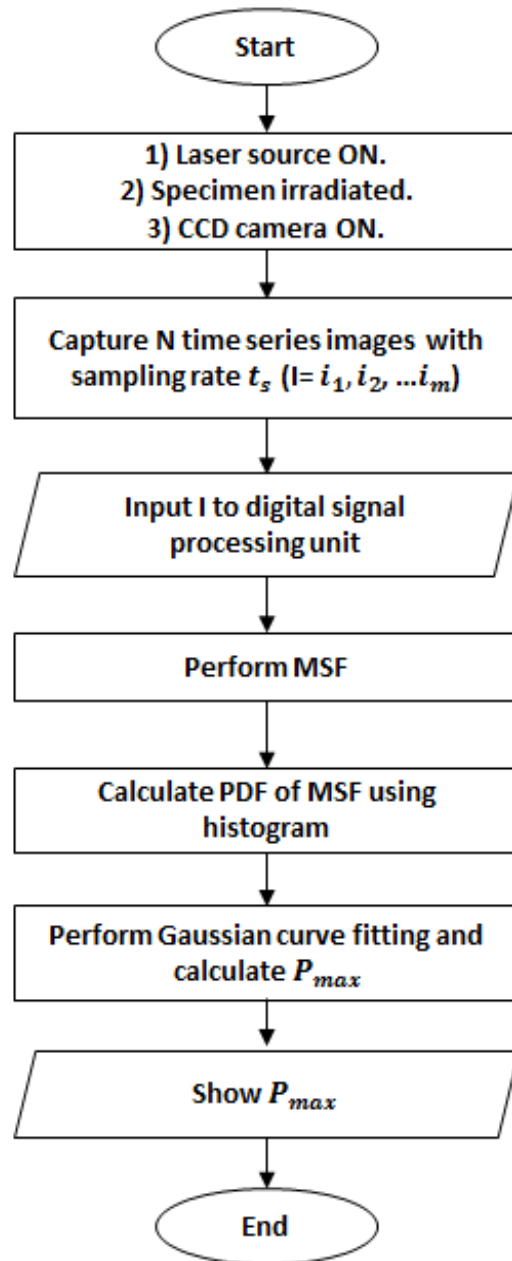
Start

1) Laser source ON.
2) Specimen irradiated.
3) CCD camera ON.

Capture N time series images with sampling rate $t_s$ (I= $i_1, i_2, ...i_m$)

Input I to digital signal processing unit

Perform MSF

Calculate PDF of MSF using histogram

Perform Gaussian curve fitting and calculate $P_{max}$

Show $P_{max}$

End